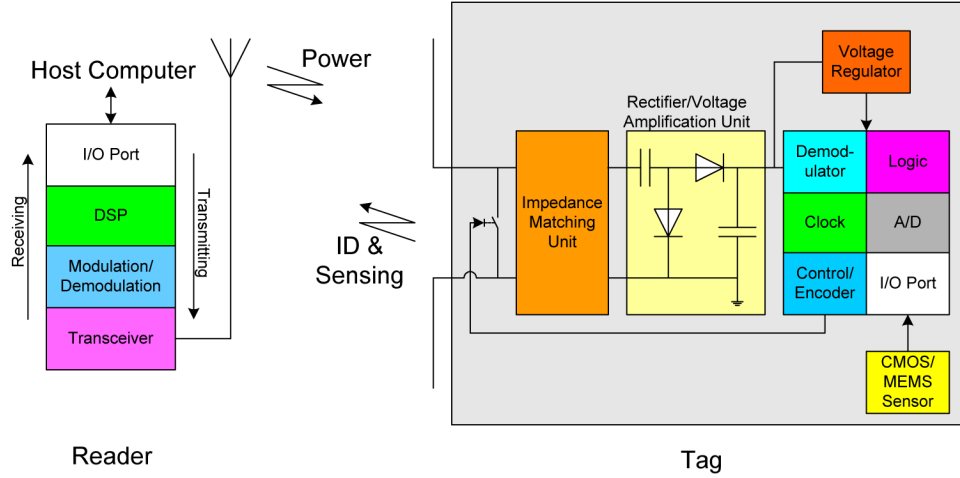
Host Computer

Power

I/O Port

DSP

Modulation/ Demodulation

Transceiver

Receiving

Transmitting

ID & Sensing

Reader

Voltage Regulator

Rectifier/Voltage Amplification Unit

Impedance Matching Unit

Demodulator

Logic

Clock

A/D

Control/ Encoder

I/O Port

CMOS/ MEMS Sensor

Tag